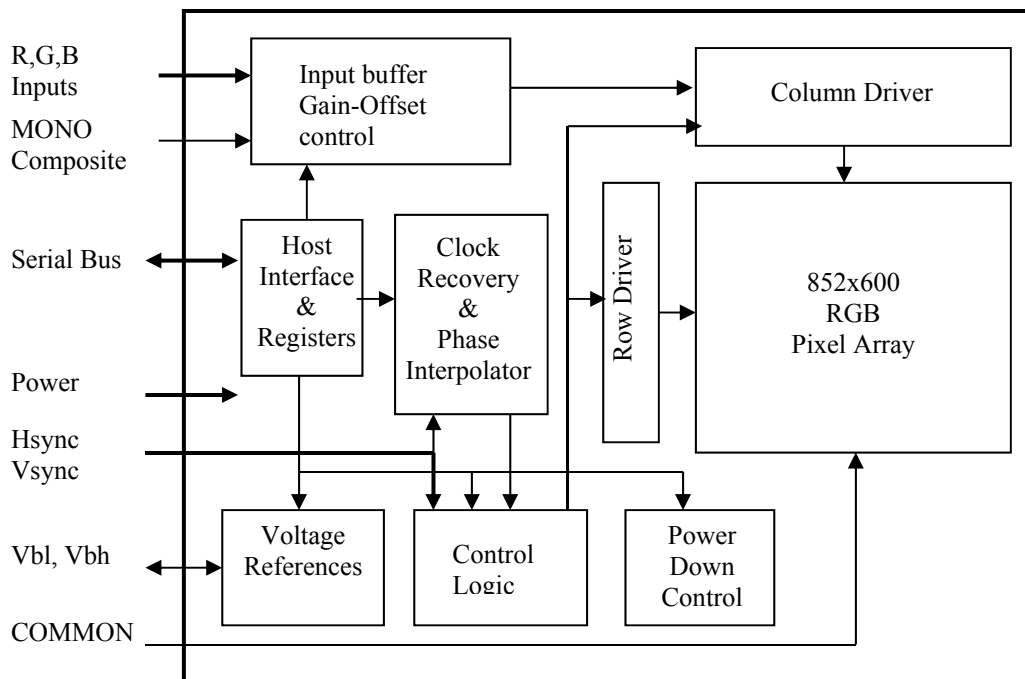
R,G,B Inputs

MONO Composite

Serial Bus

Power

Hsync Vsync

Vbl, Vbh

COMMON

Input buffer Gain-Offset control

Column Driver

Host Interface & Registers

Clock Recovery & Phase Interpolator

Row Driver

852x600 RGB Pixel Array

Voltage References

Control Logic

Power Down Control